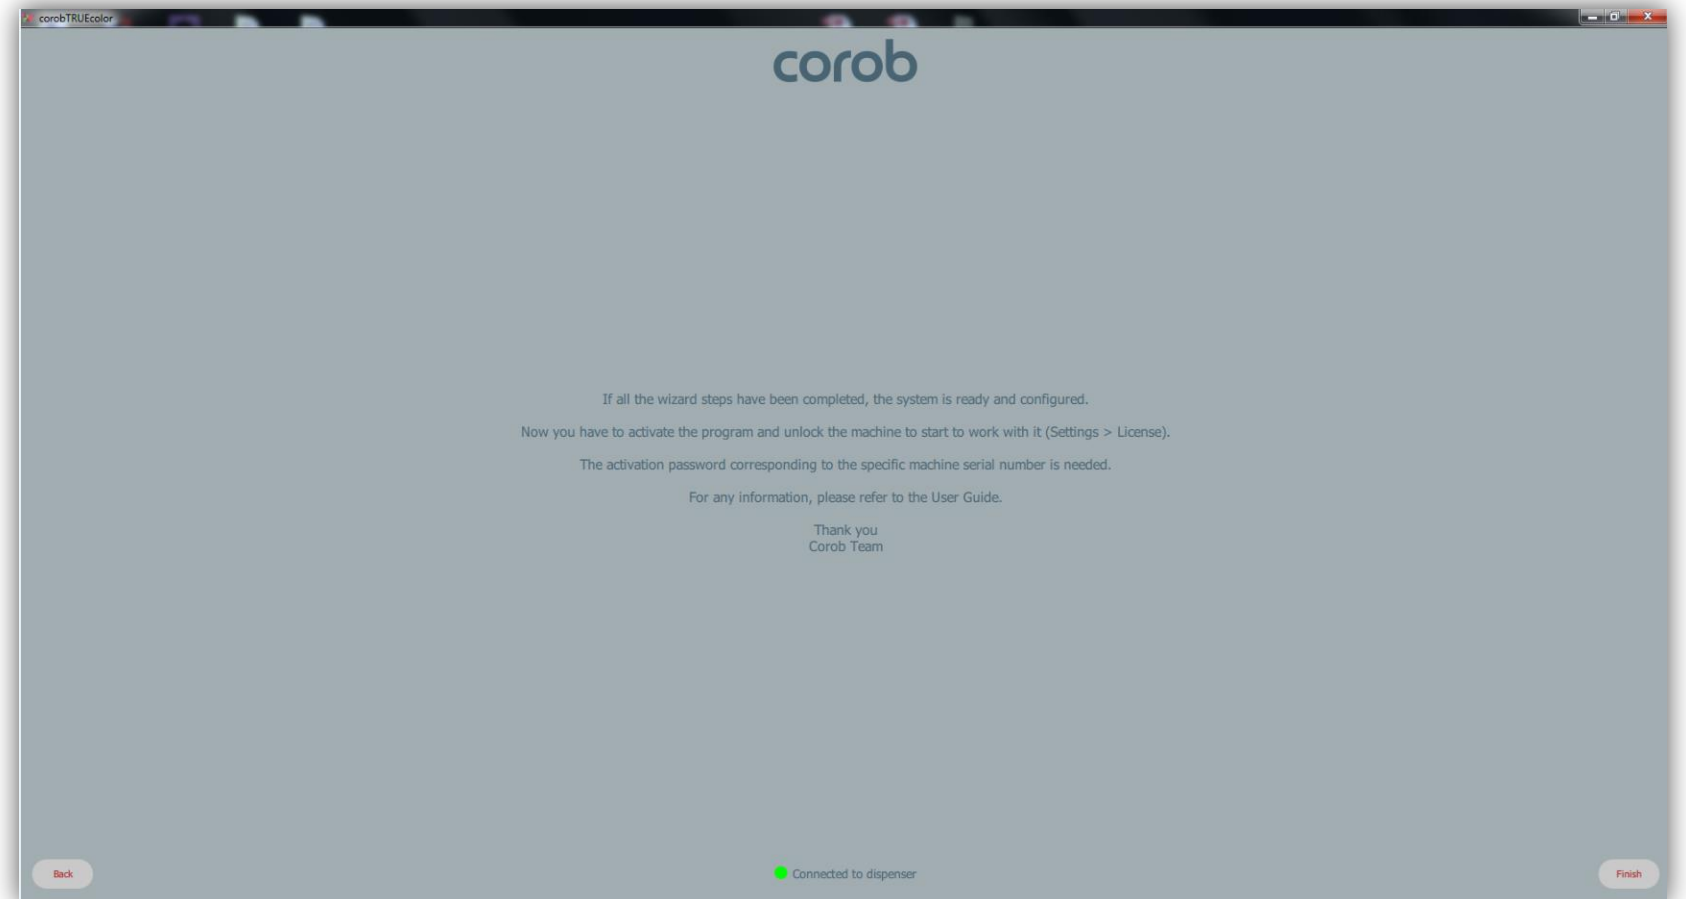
corobTRUEcolor

corob

If all the wizard steps have been completed, the system is ready and configured.

Now you have to activate the program and unlock the machine to start to work with it (Settings > License).

The activation password corresponding to the specific machine serial number is needed.

For any information, please refer to the User Guide.

Thank you
Corob Team

Back

Connected to dispenser

Finish